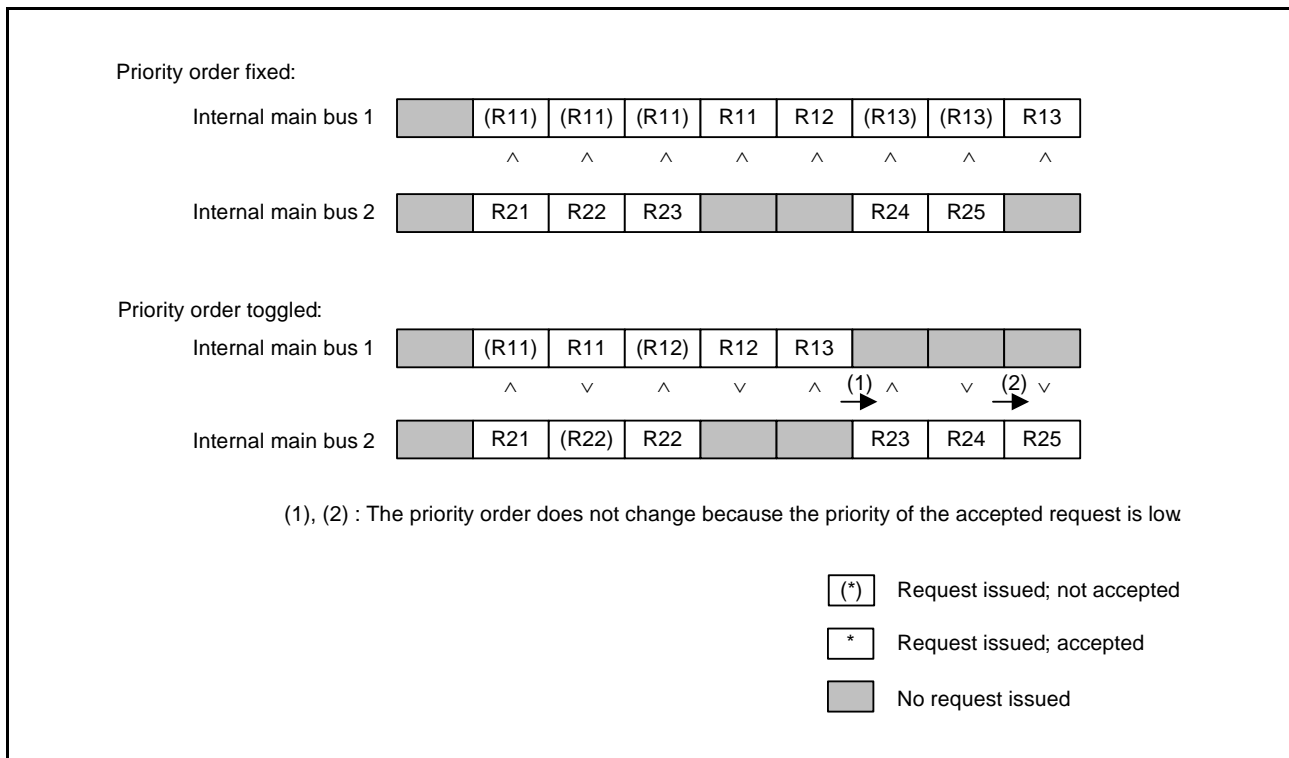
Priority order fixed:

| Internal main bus 1 | | (R11) | (R11) | (R11) | R11 | R12 | (R13) | (R13) | R13 |
|---|---|---|---|---|---|---|---|---|---|
| | | ∧ | ∧ | ∧ | ∧ | ∧ | ∧ | ∧ | ∧ |
| Internal main bus 2 | | R21 | R22 | R23 | | | R24 | R25 | |

Priority order toggled:

| Internal main bus 1 | | (R11) | R11 | (R12) | R12 | R13 | | | |
|---|---|---|---|---|---|---|---|---|---|
| | | ∧ | ∨ | ∧ | ∨ | ∧ | (1) ∧ | ∨ | (2) ∨ |
| Internal main bus 2 | | R21 | (R22) | R22 | | | R23 | R24 | R25 |

(1), (2) : The priority order does not change because the priority of the accepted request is low.

(*) Request issued; not accepted

\* Request issued; accepted

No request issued